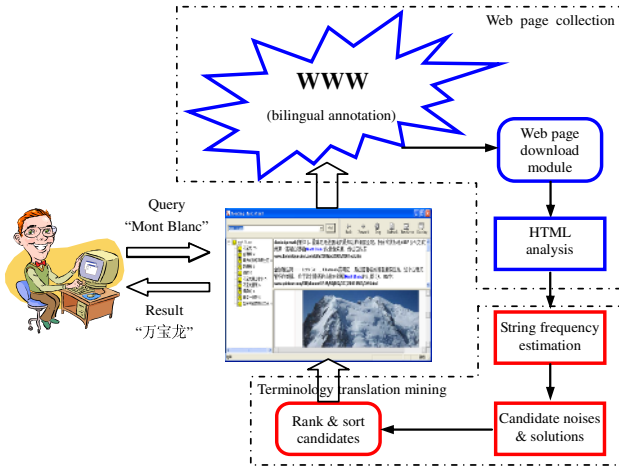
Web page collection

WWW

(bilingual annotation)

Web page download module

HTML analysis

Query
“Mont Blanc”

Result
“万宝龙”

String frequency estimation

Terminology translation mining

Rank & sort candidates

Candidate noises & solutions